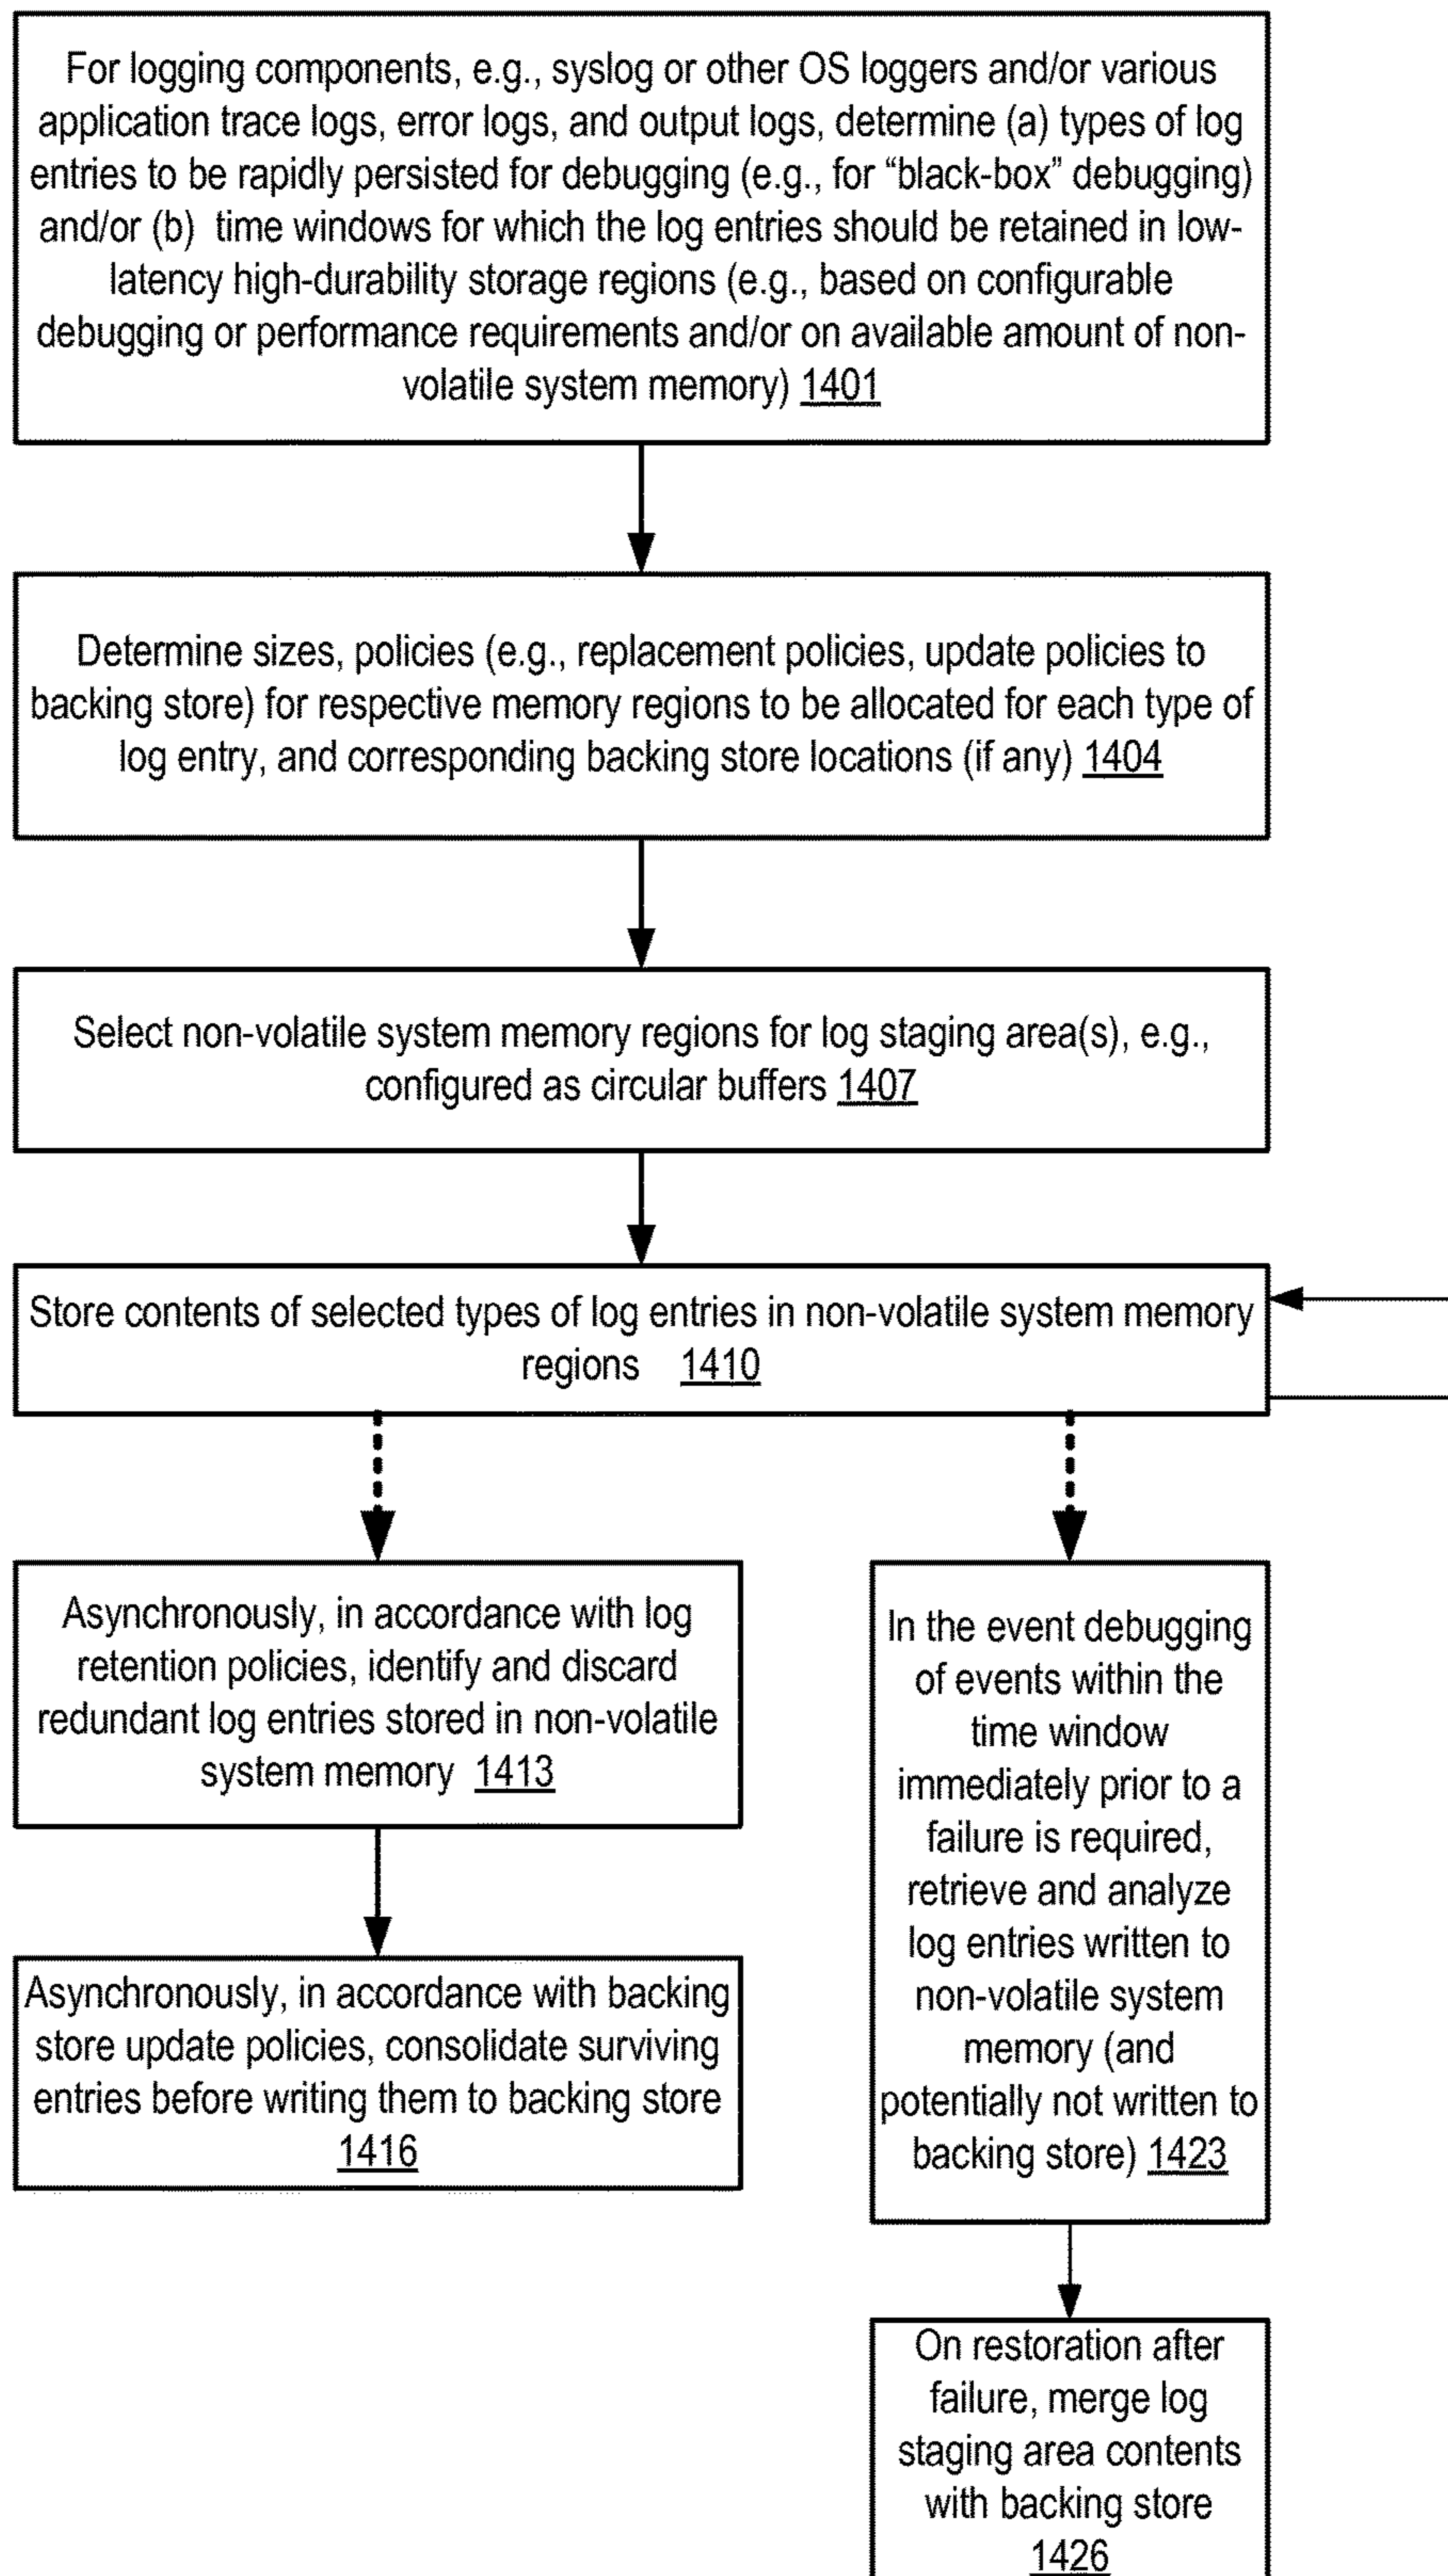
For logging components, e.g., syslog or other OS loggers and/or various application trace logs, error logs, and output logs, determine (a) types of log entries to be rapidly persisted for debugging (e.g., for "black-box" debugging) and/or (b) time windows for which the log entries should be retained in low-latency high-durability storage regions (e.g., based on configurable debugging or performance requirements and/or on available amount of non-volatile system memory) 1401

Determine sizes, policies (e.g., replacement policies, update policies to backing store) for respective memory regions to be allocated for each type of log entry, and corresponding backing store locations (if any) 1404

Select non-volatile system memory regions for log staging area(s), e.g., configured as circular buffers 1407

Store contents of selected types of log entries in non-volatile system memory regions 1410

Asynchronously, in accordance with log retention policies, identify and discard redundant log entries stored in non-volatile system memory 1413

Asynchronously, in accordance with backing store update policies, consolidate surviving entries before writing them to backing store 1416

In the event debugging of events within the time window immediately prior to a failure is required, retrieve and analyze log entries written to non-volatile system memory (and potentially not written to backing store) 1423

On restoration after failure, merge log staging area contents with backing store 1426